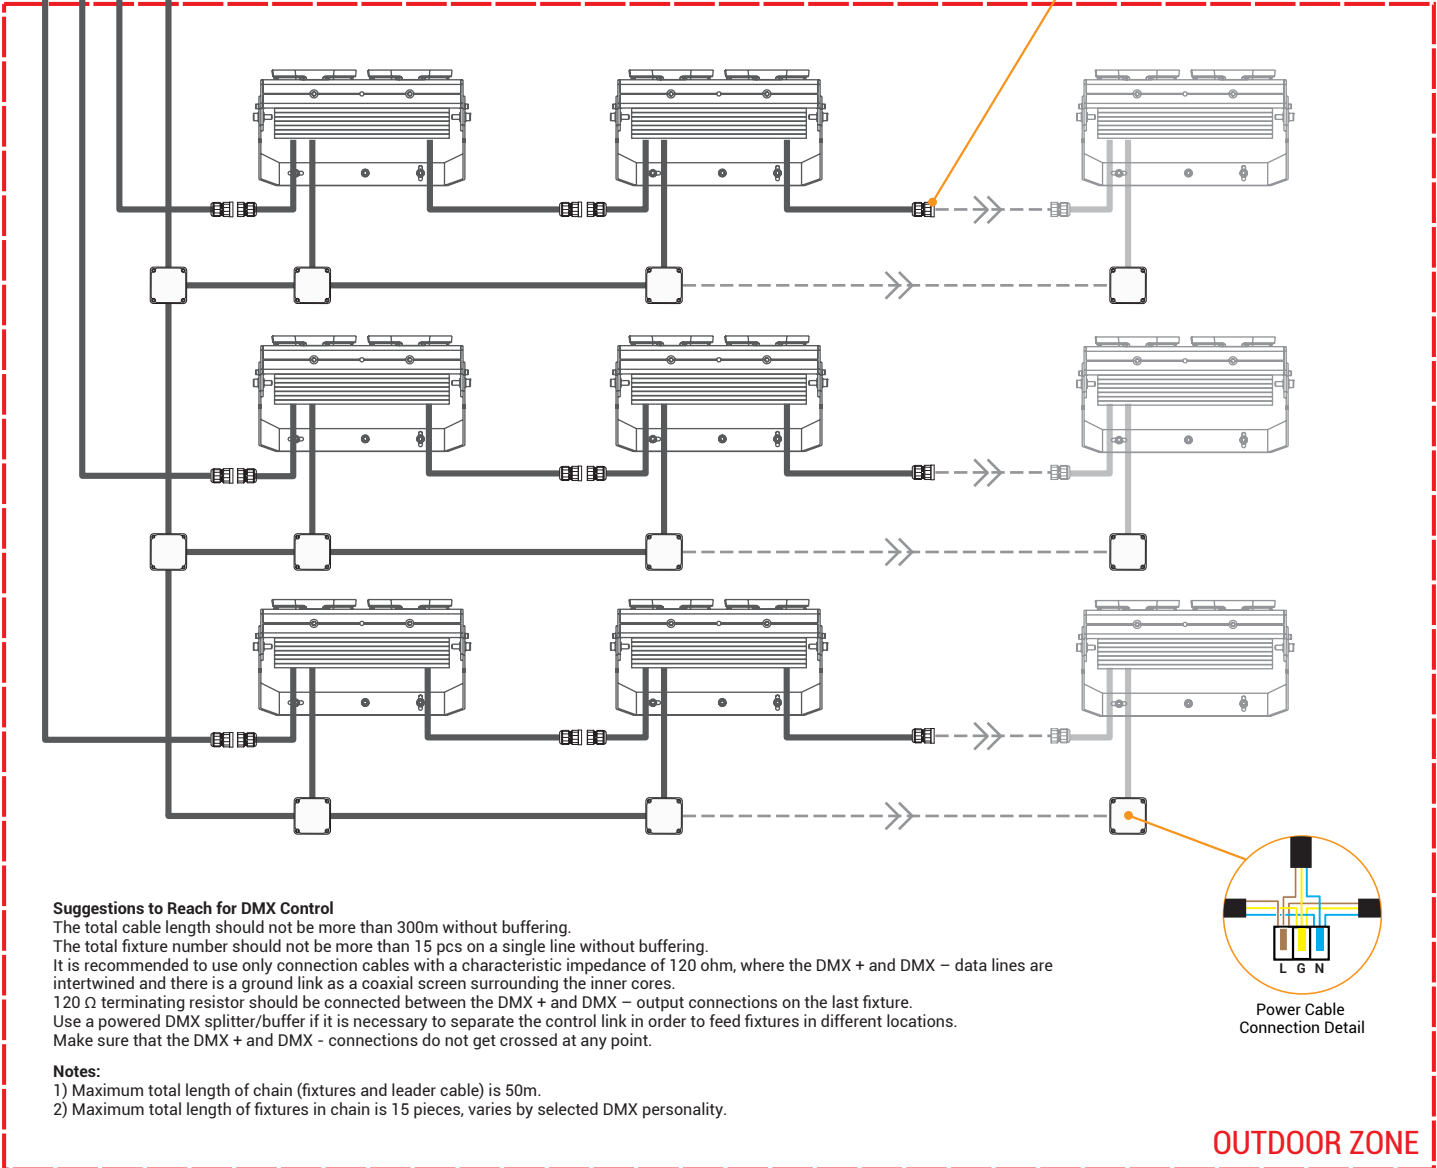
L G N

Power Cable
Connection Detail

**Suggestions to Reach for DMX Control**
The total cable length should not be more than 300m without buffering.
The total fixture number should not be more than 15 pcs on a single line without buffering.
It is recommended to use only connection cables with a characteristic impedance of 120 ohm, where the DMX + and DMX – data lines are intertwined and there is a ground link as a coaxial screen surrounding the inner cores.
120 Ω terminating resistor should be connected between the DMX + and DMX – output connections on the last fixture.
Use a powered DMX splitter/buffer if it is necessary to separate the control link in order to feed fixtures in different locations.
Make sure that the DMX + and DMX - connections do not get crossed at any point.

**Notes:**
1) Maximum total length of chain (fixtures and leader cable) is 50m.
2) Maximum total length of fixtures in chain is 15 pieces, varies by selected DMX personality.

OUTDOOR ZONE